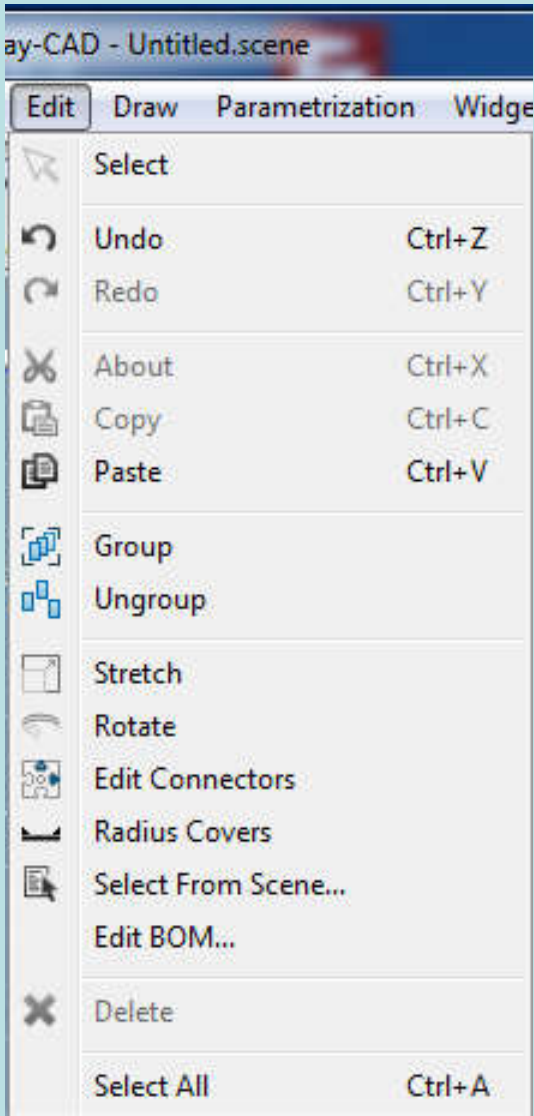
ay-CAD - Untitled.scene

Edit Draw Parametrization Widge

Select

Undo Ctrl+Z
Redo Ctrl+Y

About Ctrl+X
Copy Ctrl+C
Paste Ctrl+V

Group
Ungroup

Stretch
Rotate
Edit Connectors
Radius Covers
Select From Scene...
Edit BOM...

Delete

Select All Ctrl+A